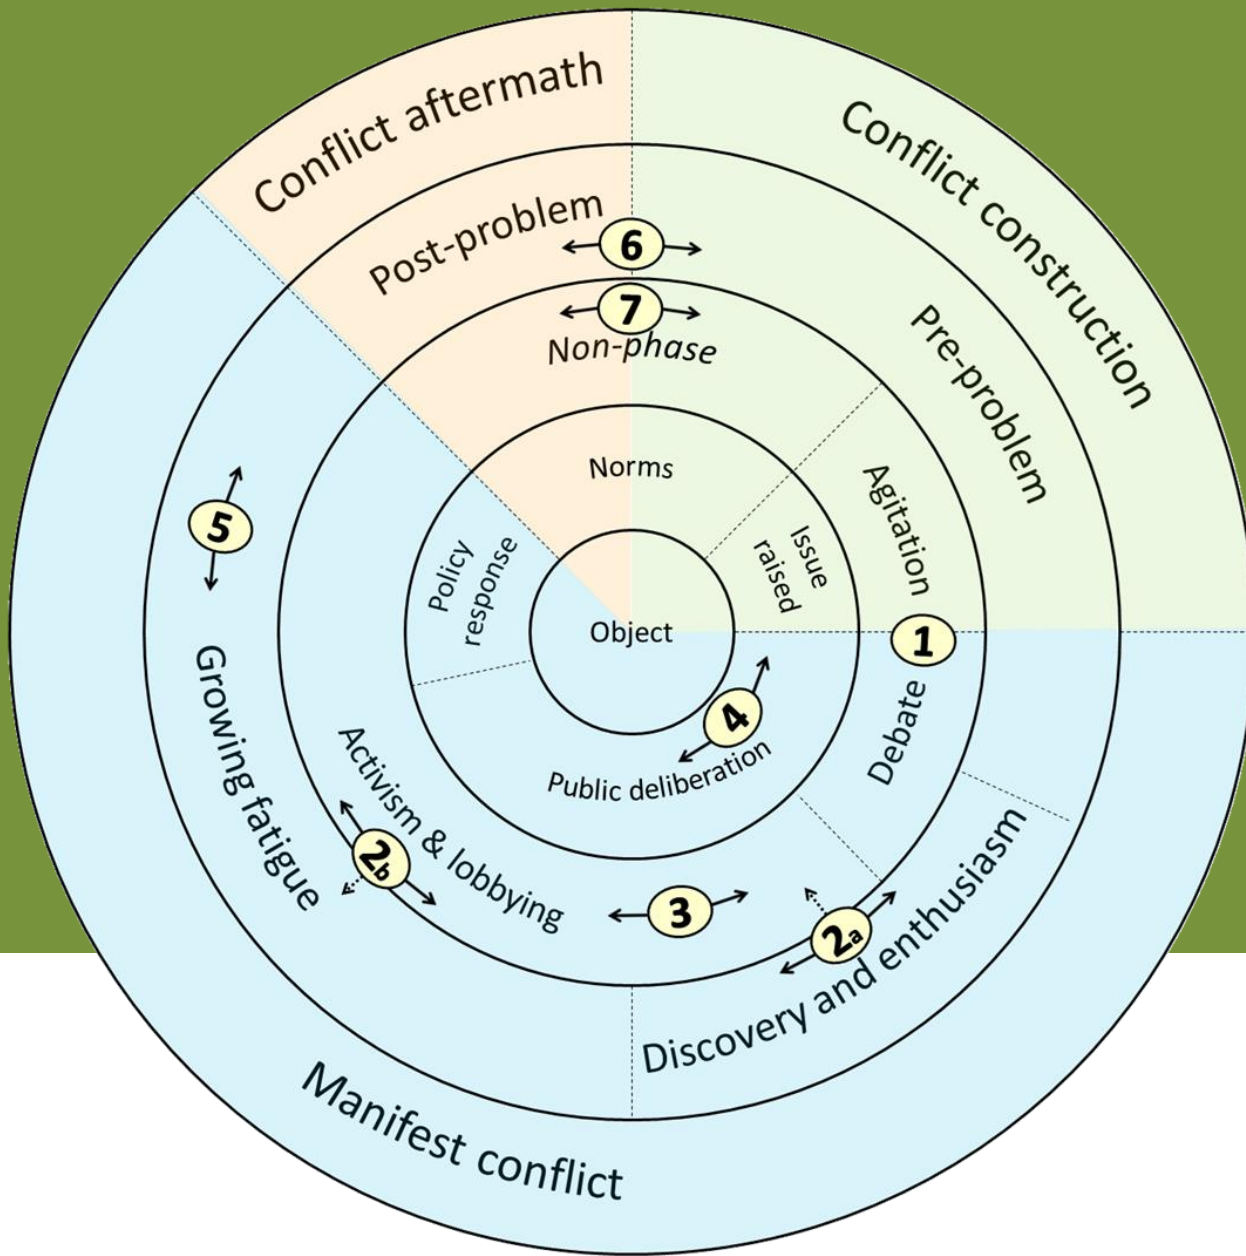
Conflict aftermath

Conflict construction

Post-problem

6

7

Non-phase

Pre-problem

Norms

Agitation

Issue raised

Policy response

Object

5

1

Debate

4

Public deliberation

Growing fatigue

Activism & lobbying

2b

3

2a

Discovery and enthusiasm

Manifest conflict